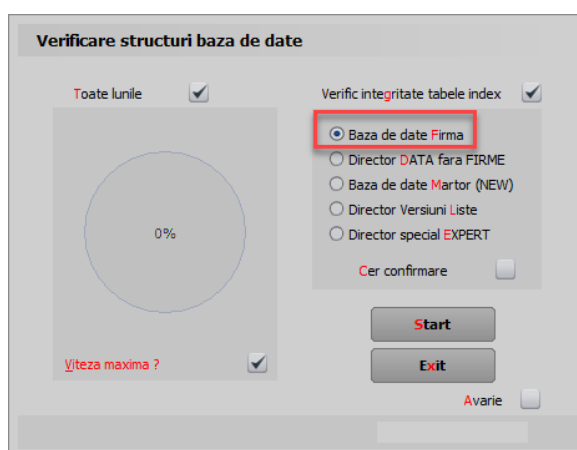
Verificare structuri baza de date

Toate lunile

0%

Viteza maxima ?

Verific integritate tabele index

Baza de date Firma
Director DATA fara FIRME
Baza de date Martor (NEW)
Director Versiuni Liste
Director special EXPERT

Cer confirmare

Start

Exit

Avarie